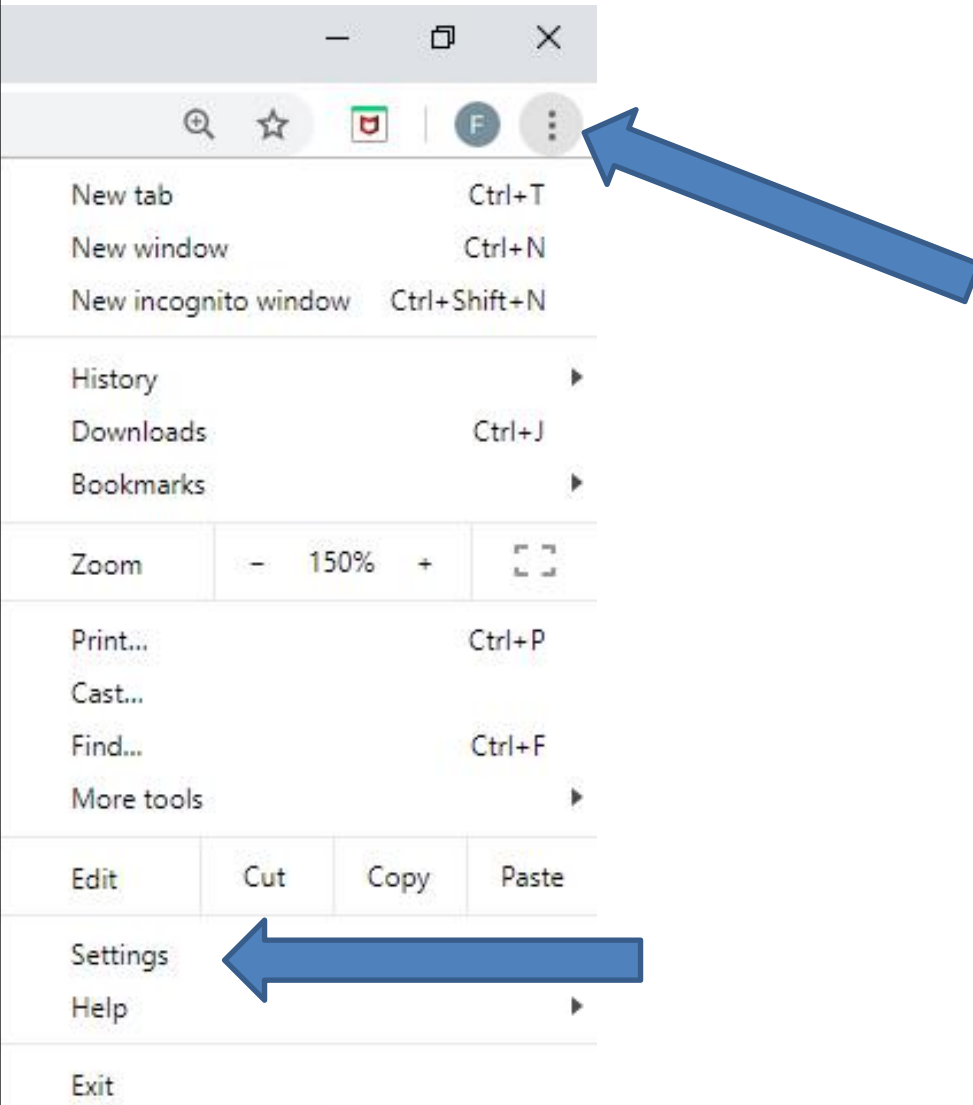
F

New tab Ctrl+T
New window Ctrl+N
New incognito window Ctrl+Shift+N

History
Downloads Ctrl+J
Bookmarks

Zoom – 150% +

Print... Ctrl+P
Cast...
Find... Ctrl+F
More tools

Edit Cut Copy Paste

Settings
Help

Exit